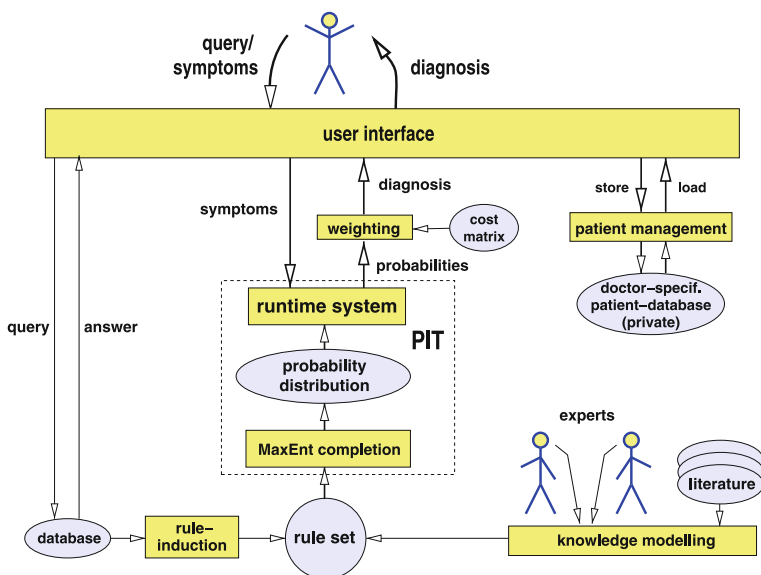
query/
symptoms

diagnosis

user interface

diagnosis

symptoms

weighting

cost
matrix

store

load

patient management

probabilities

doctor−specif.
patient−database
(private)

runtime system

query

answer

PIT

probability
distribution

experts

MaxEnt completion

literature

database

rule−
induction

rule set

knowledge modelling